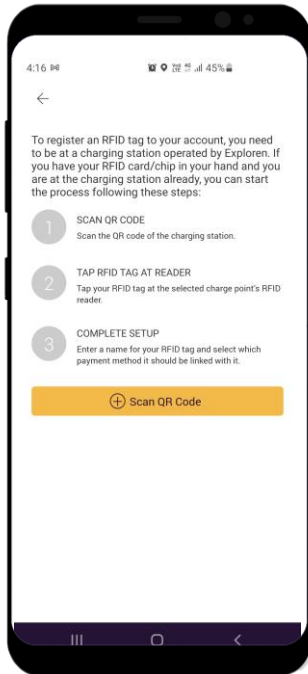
4:16 ⁝ 45%

←

To register an RFID tag to your account, you need to be at a charging station operated by Exploren. If you have your RFID card/chip in your hand and you are at the charging station already, you can start the process following these steps:

1 SCAN QR CODE
Scan the QR code of the charging station.

2 TAP RFID TAG AT READER
Tap your RFID tag at the selected charge point's RFID reader.

3 COMPLETE SETUP
Enter a name for your RFID tag and select which payment method it should be linked with it.

Scan QR Code